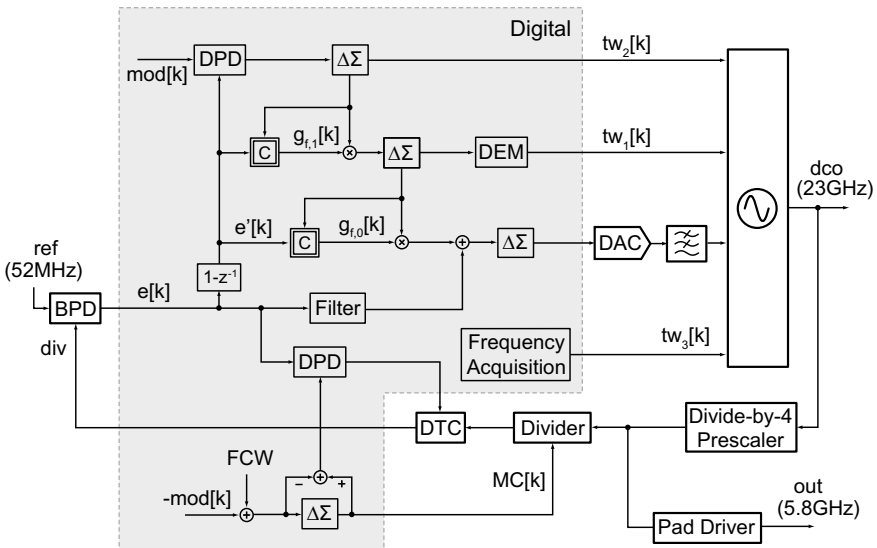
Digital

mod[k]
DPD
$\Delta\Sigma$
$tw_2[k]$
C
$g_{f,1}[k]$
$\Delta\Sigma$
DEM
$tw_1[k]$
dco
(23GHz)
e'[k]
C
$g_{f,0}[k]$
$\Delta\Sigma$
DAC
ref
(52MHz)
$1-z^{-1}$
e[k]
BPD
Filter
div
Frequency
Acquisition
$tw_3[k]$
DPD
DTC
Divider
Divide-by-4
Prescaler
FCW
-mod[k]
−
+
$\Delta\Sigma$
MC[k]
out
(5.8GHz)
Pad Driver